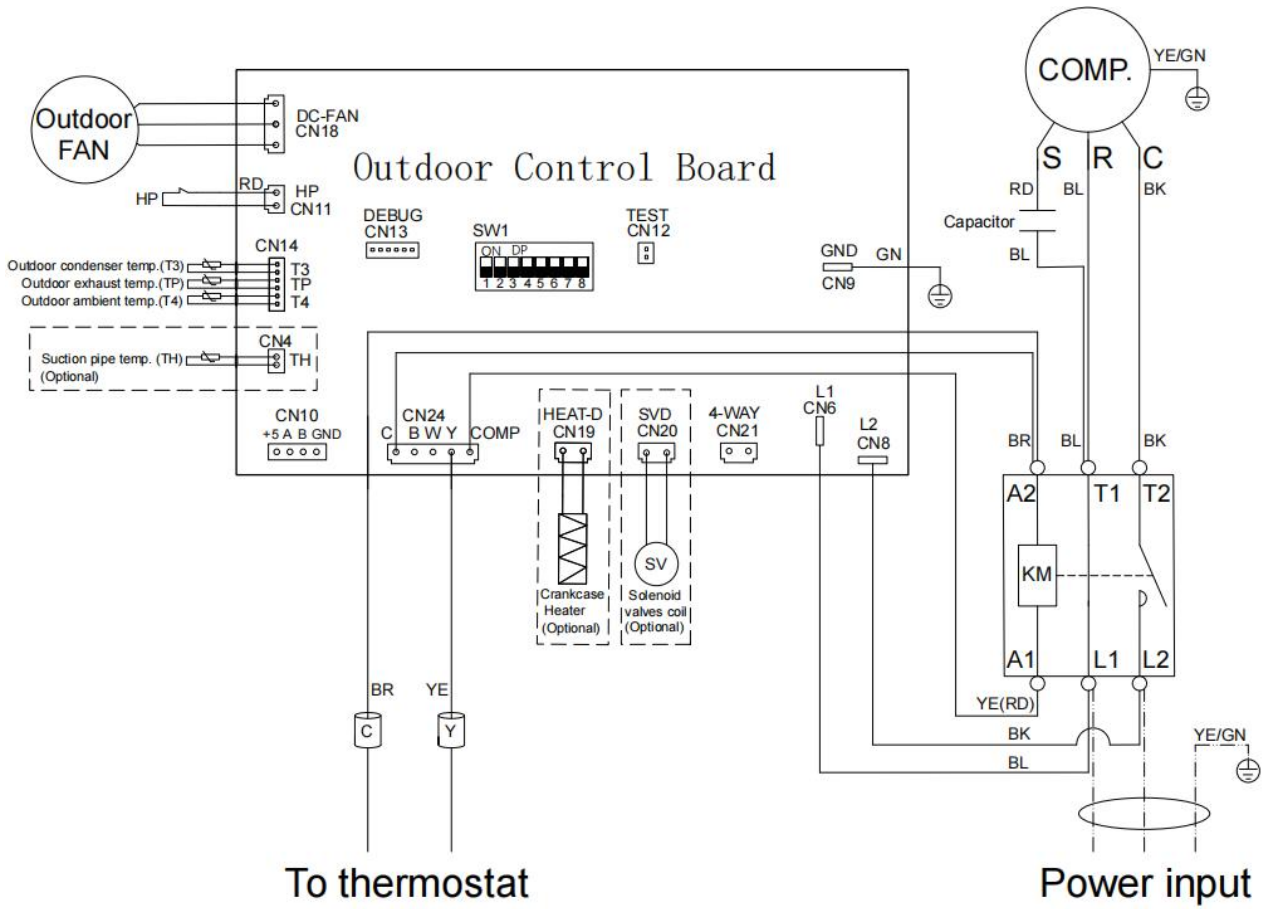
Outdoor FAN

DC-FAN
CN18

Outdoor Control Board

COMP.
YE/GN

S R C
RD BL BK
Capacitor
BL

HP
RD
HP
CN11

DEBUG
CN13

SW1
ON DP
1 2 3 4 5 6 7 8

TEST
CN12

GND
CN9
GN

CN14
Outdoor condenser temp.(T3) T3
Outdoor exhaust temp.(TP) TP
Outdoor ambient temp.(T4) T4

CN4
Suction pipe temp. (TH) TH
(Optional)

CN10
+5 A B GND

CN24
C B W Y COMP

HEAT-D
CN19

SVD
CN20

4-WAY
CN21

L1
CN6

L2
CN8

BR BL BK

A2 T1 T2

KM

SV

Crankcase Heater (Optional)

Solenoid valves coil (Optional)

A1 L1 L2

YE(RD)
BK
BL
YE/GN

BR YE
C Y

To thermostat

Power input